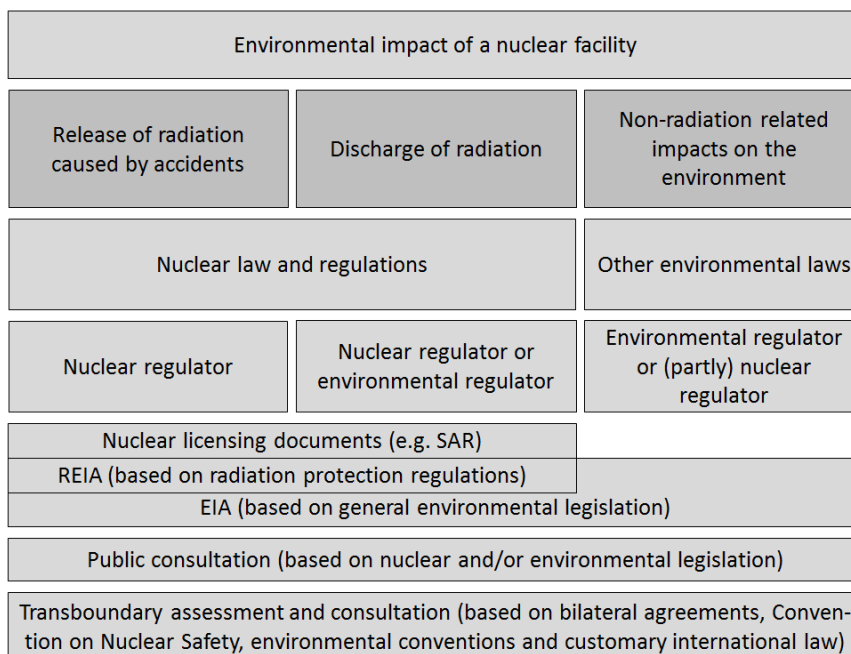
Environmental impact of a nuclear facility

Release of radiation caused by accidents

Discharge of radiation

Non-radiation related impacts on the environment

Nuclear law and regulations

Other environmental laws

Nuclear regulator

Nuclear regulator or environmental regulator

Environmental regulator or (partly) nuclear regulator

Nuclear licensing documents (e.g. SAR)

REIA (based on radiation protection regulations)

EIA (based on general environmental legislation)

Public consultation (based on nuclear and/or environmental legislation)

Transboundary assessment and consultation (based on bilateral agreements, Convention on Nuclear Safety, environmental conventions and customary international law)